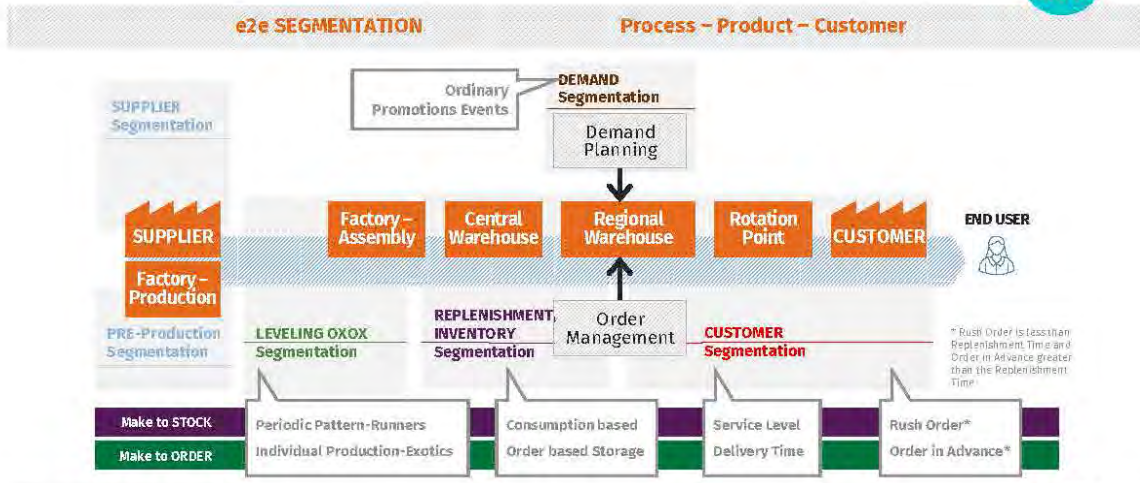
e2e SEGMENTATION

Process – Product – Customer

Ordinary
Promotions Events

DEMAND
Segmentation

Demand
Planning

SUPPLIER
Segmentation

SUPPLIER

Factory – Production

Factory – Assembly

Central Warehouse

Regional Warehouse

Rotation Point

CUSTOMER

END USER

PRE-Production
Segmentation

LEVELING OXOX
Segmentation

REPLENISHMENT, INVENTORY
Segmentation

Order
Management

CUSTOMER
Segmentation

* Rush Order is less than Replenishment Time and Order in Advance greater than the Replenishment Time

Make to STOCK

Make to ORDER

Periodic Pattern-Runners
Individual Production-Exotics

Consumption based
Order based Storage

Service Level
Delivery Time

Rush Order*
Order in Advance*